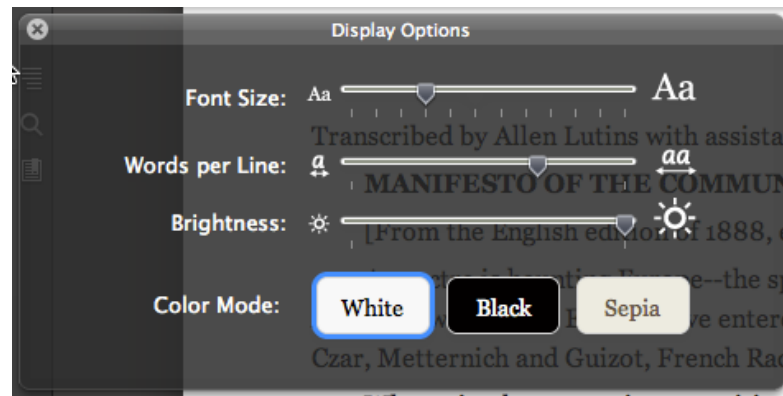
Display Options

Font Size: Aa Aa

Words per Line: a aa

Brightness:

Color Mode: White Black Sepia

Transcribed by Allen Lutins with assista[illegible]

MANIFESTO OF THE COMMUN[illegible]

[From the English edition of 1888, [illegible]

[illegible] Europe--the sp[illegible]

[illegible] ve entere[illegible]

Czar, Metternich and Guizot, French Rad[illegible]